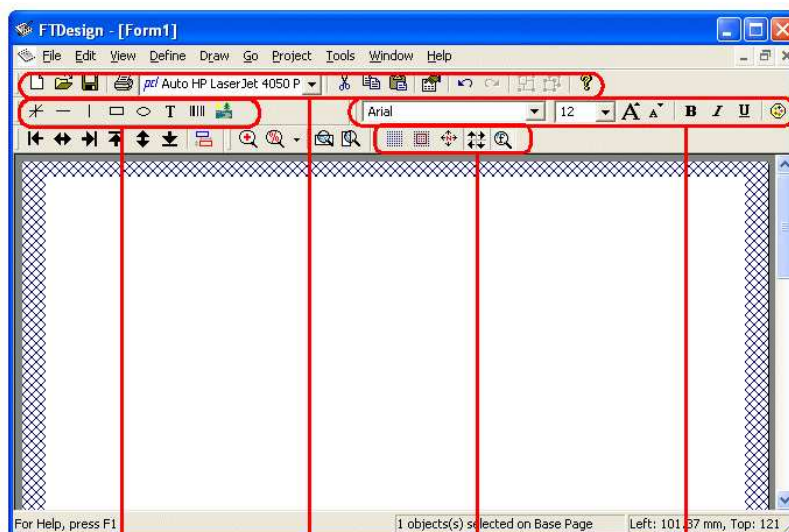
FTDesign - [Form1]

File Edit View Define Draw Go Project Tools Window Help

pcl Auto HP LaserJet 4050 P

T

Arial

12

A A B I U

For Help, press F1

1 objects(s) selected on Base Page

Left: 101.37 mm, Top: 121